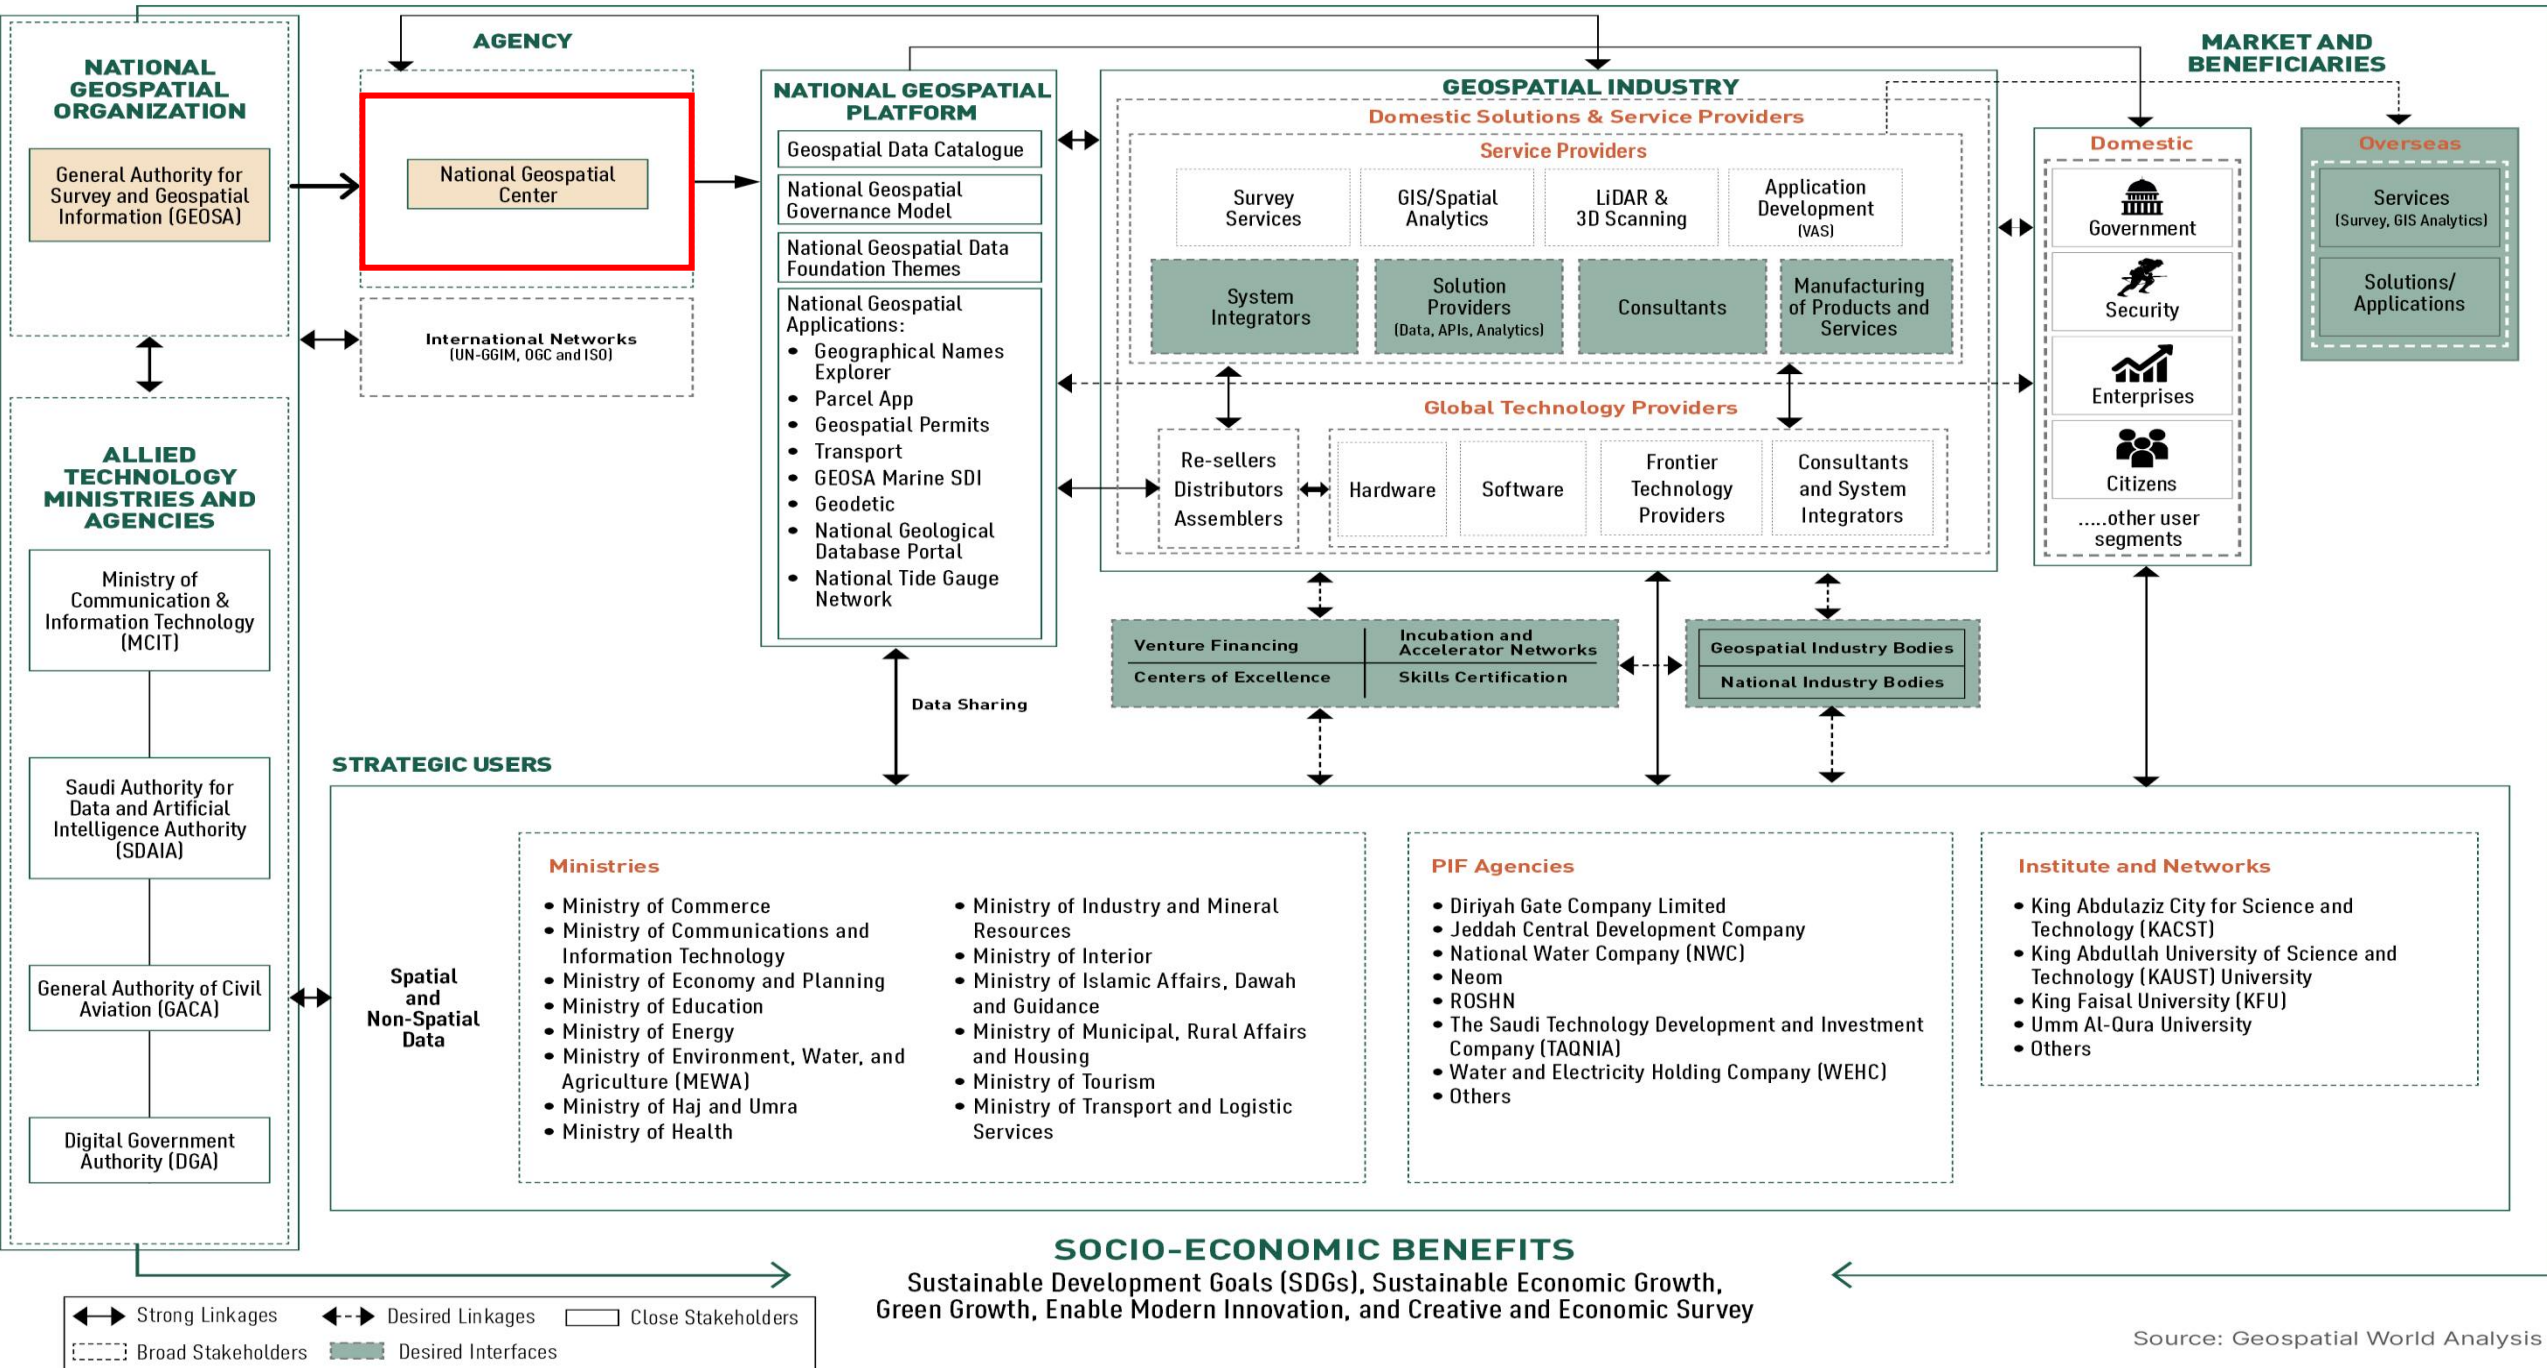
NATIONAL GEOSPATIAL ORGANIZATION

General Authority for Survey and Geospatial Information (GEOSA)

AGENCY

National Geospatial Center

International Networks (UN-GGIM, OGC and ISO)

NATIONAL GEOSPATIAL PLATFORM

Geospatial Data Catalogue

National Geospatial Governance Model

National Geospatial Data Foundation Themes

National Geospatial Applications:
- Geographical Names Explorer
- Parcel App
- Geospatial Permits
- Transport
- GEOSA Marine SDI
- Geodetic
- National Geological Database Portal
- National Tide Gauge Network

GEOSPATIAL INDUSTRY

Domestic Solutions & Service Providers

Service Providers

Survey Services

GIS/Spatial Analytics

LiDAR & 3D Scanning

Application Development (VAS)

System Integrators

Solution Providers (Data, APIs, Analytics)

Consultants

Manufacturing of Products and Services

Global Technology Providers

Re-sellers Distributors Assemblers

Hardware

Software

Frontier Technology Providers

Consultants and System Integrators

MARKET AND BENEFICIARIES

Domestic

Government

Security

Enterprises

Citizens

.....other user segments

Overseas

Services (Survey, GIS Analytics)

Solutions/ Applications

ALLIED TECHNOLOGY MINISTRIES AND AGENCIES

Ministry of Communication & Information Technology (MCIT)

Saudi Authority for Data and Artificial Intelligence Authority (SDAIA)

General Authority of Civil Aviation (GACA)

Digital Government Authority (DGA)

Venture Financing

Incubation and Accelerator Networks

Centers of Excellence

Skills Certification

Geospatial Industry Bodies

National Industry Bodies

Data Sharing

STRATEGIC USERS

Spatial and Non-Spatial Data

Ministries
- Ministry of Commerce
- Ministry of Communications and Information Technology
- Ministry of Economy and Planning
- Ministry of Education
- Ministry of Energy
- Ministry of Environment, Water, and Agriculture (MEWA)
- Ministry of Haj and Umra
- Ministry of Health
- Ministry of Industry and Mineral Resources
- Ministry of Interior
- Ministry of Islamic Affairs, Dawah and Guidance
- Ministry of Municipal, Rural Affairs and Housing
- Ministry of Tourism
- Ministry of Transport and Logistic Services

PIF Agencies
- Diriyah Gate Company Limited
- Jeddah Central Development Company
- National Water Company (NWC)
- Neom
- ROSHN
- The Saudi Technology Development and Investment Company (TAQNIA)
- Water and Electricity Holding Company (WEHC)
- Others

Institute and Networks
- King Abdulaziz City for Science and Technology (KACST)
- King Abdullah University of Science and Technology (KAUST) University
- King Faisal University (KFU)
- Umm Al-Qura University
- Others

SOCIO-ECONOMIC BENEFITS

Sustainable Development Goals (SDGs), Sustainable Economic Growth, Green Growth, Enable Modern Innovation, and Creative and Economic Survey

Strong Linkages Desired Linkages Close Stakeholders
Broad Stakeholders Desired Interfaces

Source: Geospatial World Analysis